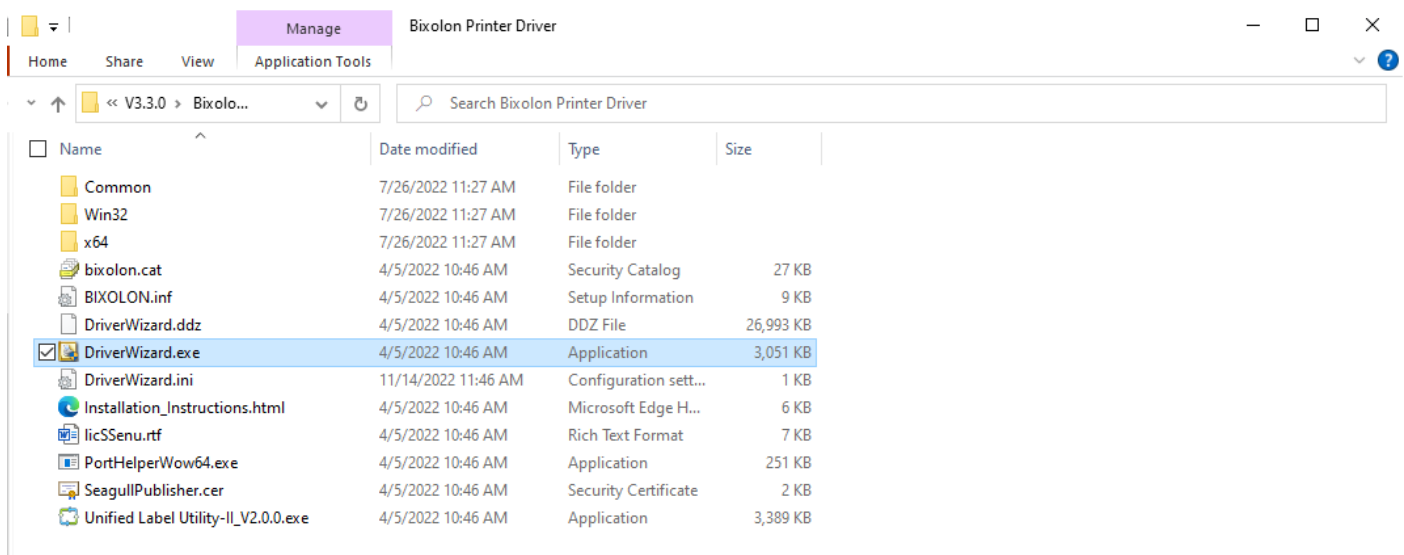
Manage

Bixolon Printer Driver

Home Share View Application Tools

« V3.3.0 > Bixolo...

Search Bixolon Printer Driver

| Name | Date modified | Type | Size |
|---|---|---|---|
| Common | 7/26/2022 11:27 AM | File folder | |
| Win32 | 7/26/2022 11:27 AM | File folder | |
| x64 | 7/26/2022 11:27 AM | File folder | |
| bixolon.cat | 4/5/2022 10:46 AM | Security Catalog | 27 KB |
| BIXOLON.inf | 4/5/2022 10:46 AM | Setup Information | 9 KB |
| DriverWizard.ddz | 4/5/2022 10:46 AM | DDZ File | 26,993 KB |
| DriverWizard.exe | 4/5/2022 10:46 AM | Application | 3,051 KB |
| DriverWizard.ini | 11/14/2022 11:46 AM | Configuration sett... | 1 KB |
| Installation_Instructions.html | 4/5/2022 10:46 AM | Microsoft Edge H... | 6 KB |
| licSSenu.rtf | 4/5/2022 10:46 AM | Rich Text Format | 7 KB |
| PortHelperWow64.exe | 4/5/2022 10:46 AM | Application | 251 KB |
| SeagullPublisher.cer | 4/5/2022 10:46 AM | Security Certificate | 2 KB |
| Unified Label Utility-II_V2.0.0.exe | 4/5/2022 10:46 AM | Application | 3,389 KB |